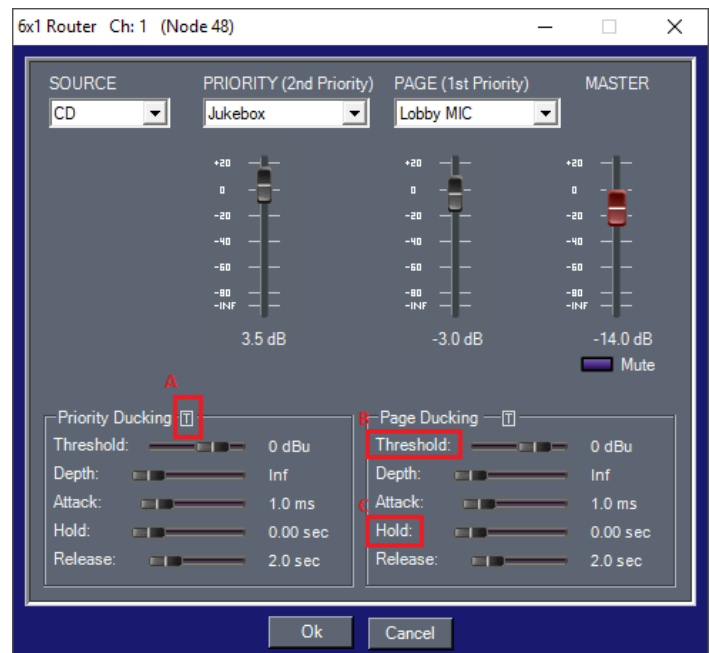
6x1 Router Ch: 1 (Node 48)

SOURCE
CD
PRIORITY (2nd Priority)
Jukebox
PAGE (1st Priority)
Lobby MIC
MASTER

+20
0
-20
-40
-60
-80
-INF
3.5 dB

+20
0
-20
-40
-60
-80
-INF
-3.0 dB

+20
0
-20
-40
-60
-80
-INF
-14.0 dB
Mute

A
Priority Ducking T
Threshold: 0 dBu
Depth: Inf
Attack: 1.0 ms
Hold: 0.00 sec
Release: 2.0 sec

B
Page Ducking T
Threshold: 0 dBu
Depth: Inf
Attack: 1.0 ms
C
Hold: 0.00 sec
Release: 2.0 sec

Ok
Cancel